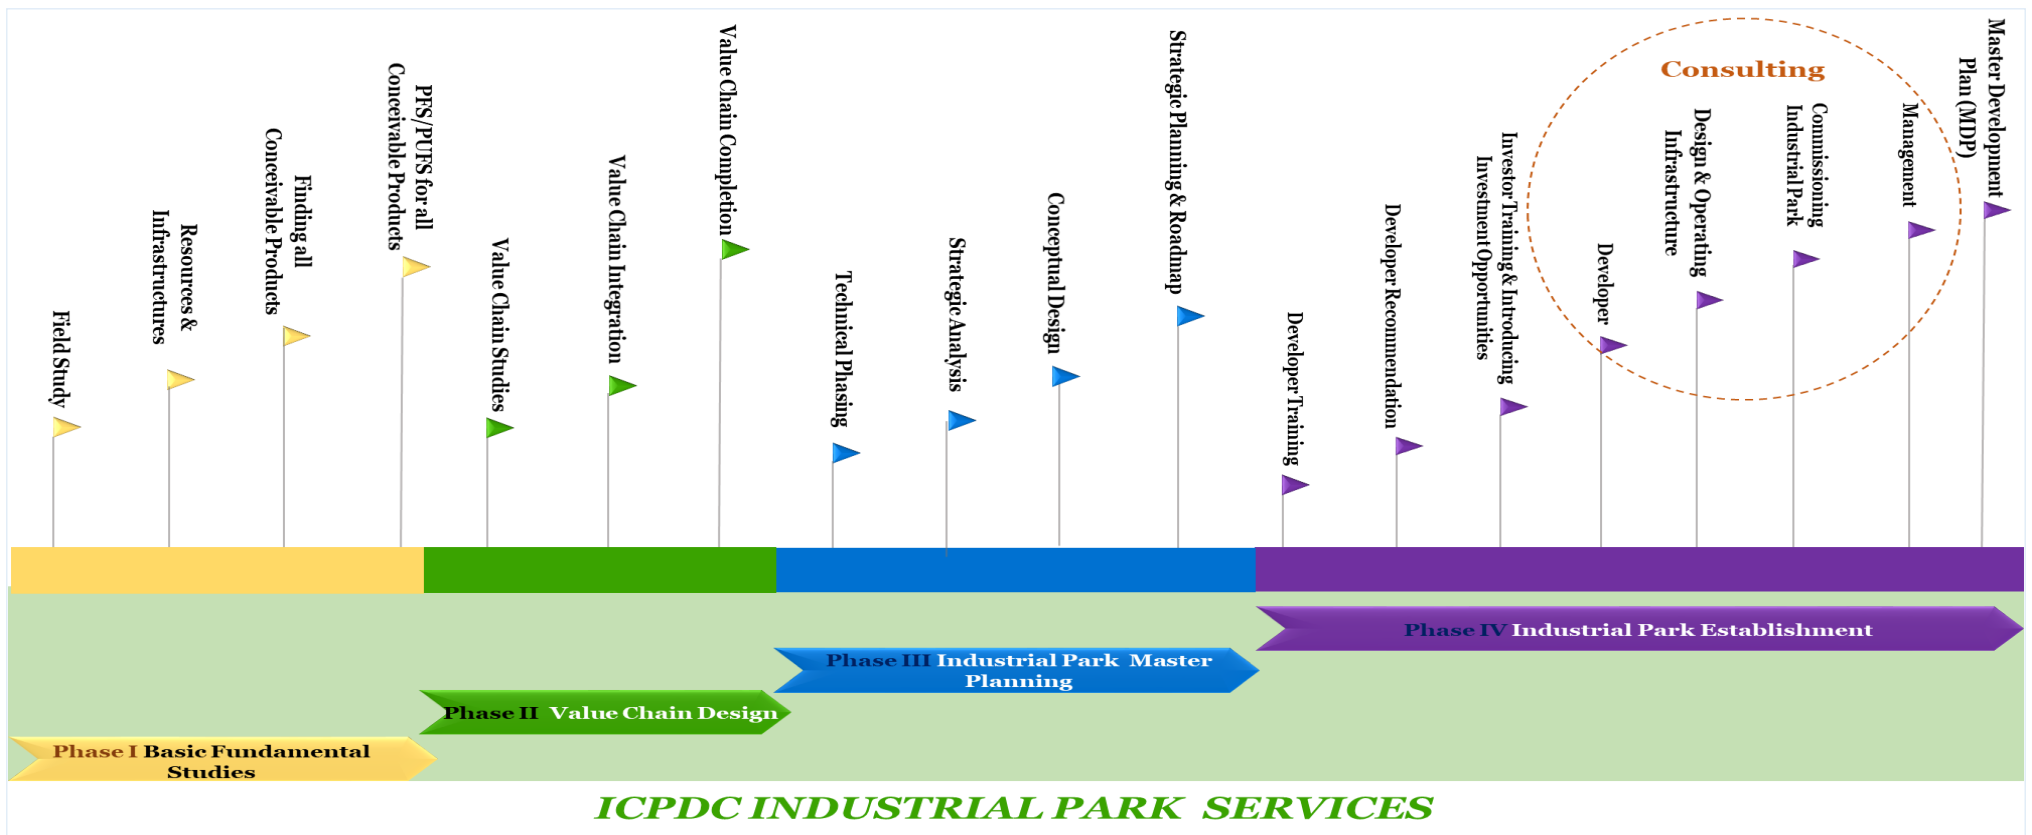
Field Study

Resources & Infrastructures

Finding all Conceivable Products

PFS/PUFS for all Conceivable Products

Value Chain Studies

Value Chain Integration

Value Chain Completion

Technical Phasing

Strategic Analysis

Conceptual Design

Strategic Planning & Roadmap

Developer Training

Developer Recomendation

Investor Training & Introducing Investment Opportunities

Consulting

Developer

Design & Operating Infrastructure

Commissioning Industrial Park

Management

Master Development Plan (MDP)

Phase IV Industrial Park Establishment

Phase III Industrial Park Master Planning

Phase II Value Chain Design

Phase I Basic Fundamental Studies

ICPDC INDUSTRIAL PARK SERVICES